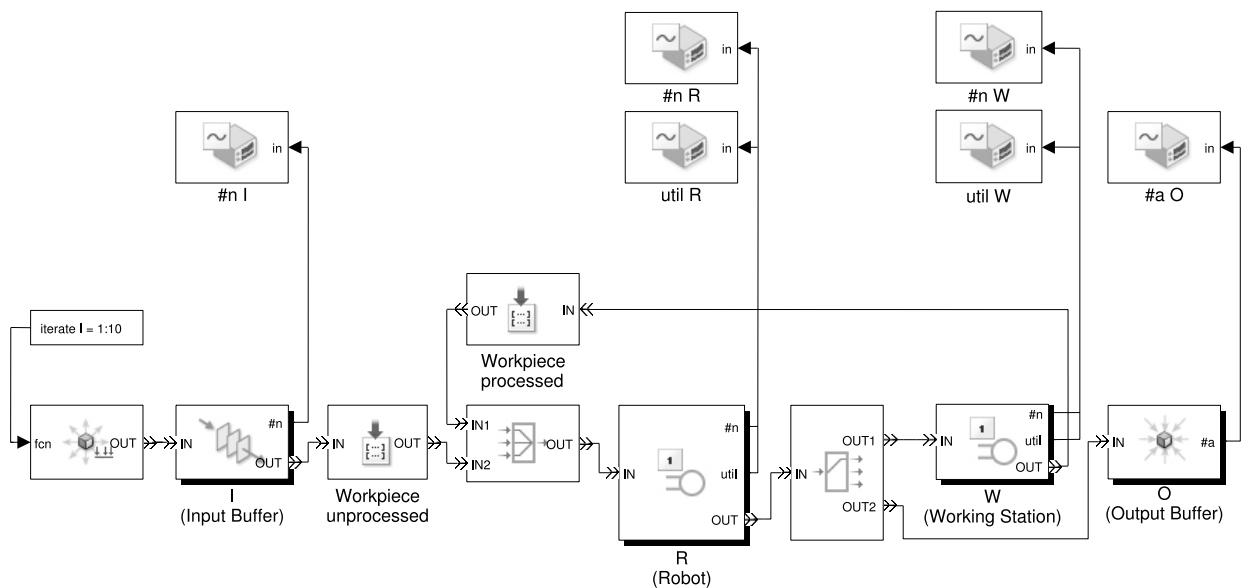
in
#n R
in
util R
in
#n W
in
util W
in
#a O
in
#n I
OUT
IN
Workpiece processed
iterate I = 1:10
fcn
OUT
IN
#n
OUT
I
(Input Buffer)
IN
OUT
Workpiece unprocessed
IN1
IN2
OUT
#n
IN
util
OUT
R
(Robot)
IN
OUT1
OUT2
IN
#n
util
OUT
W
(Working Station)
IN
#a
O
(Output Buffer)